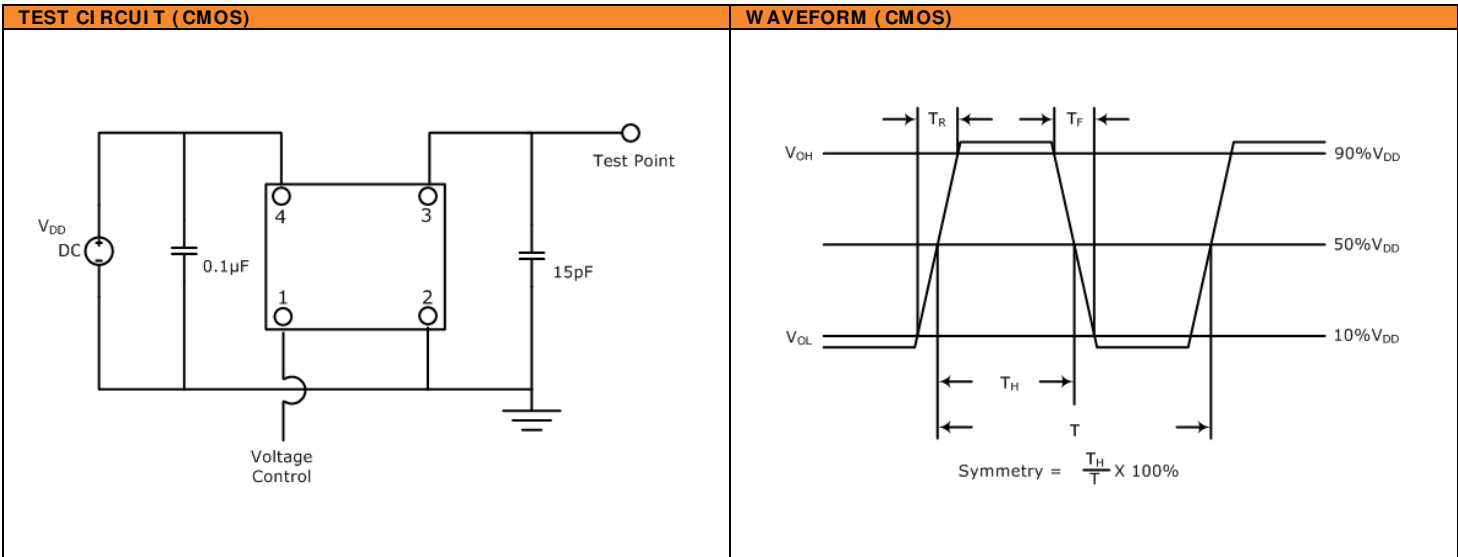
TEST CIRCUIT (CMOS)

$V_{DD}$
DC
0.1µF
4
3
1
2
15pF
Test Point
Voltage Control

WAVEFORM (CMOS)

$T_R$
$T_F$
$V_{OH}$
90%$V_{DD}$
50%$V_{DD}$
$V_{OL}$
10%$V_{DD}$
$T_H$
T
Symmetry = $\frac{T_H}{T}$ X 100%